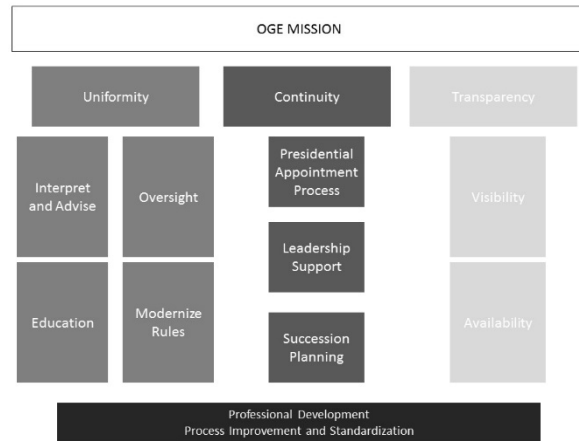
OGE MISSION

Uniformity

Continuity

Transparency

Interpret and Advise

Oversight

Education

Modernize Rules

Presidential Appointment Process

Leadership Support

Succession Planning

Visibility

Availability

Professional Development
Process Improvement and Standardization